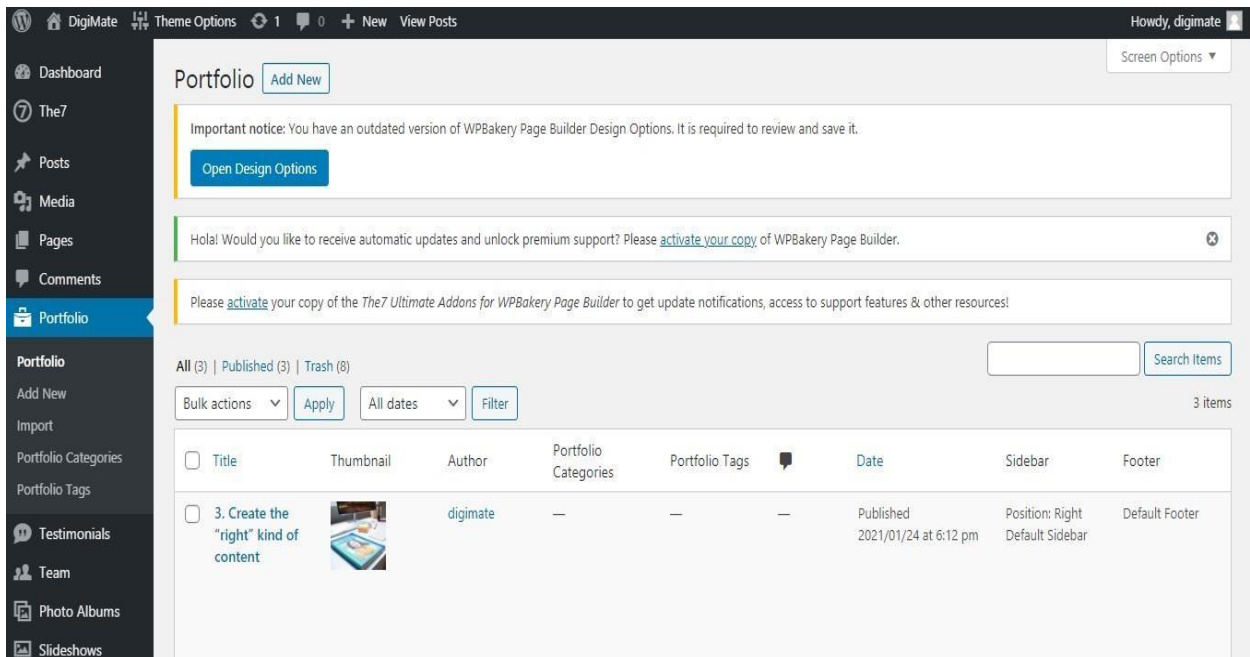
DigiMate Theme Options 1 0 + New View Posts Howdy, digimate

Screen Options ▼

Dashboard
The7
Posts
Media
Pages
Comments
Portfolio
Portfolio
Add New
Import
Portfolio Categories
Portfolio Tags
Testimonials
Team
Photo Albums
Slideshows

Portfolio Add New

Important notice: You have an outdated version of WPBakery Page Builder Design Options. It is required to review and save it.

Open Design Options

Hola! Would you like to receive automatic updates and unlock premium support? Please activate your copy of WPBakery Page Builder.

Please activate your copy of the The7 Ultimate Addons for WPBakery Page Builder to get update notifications, access to support features & other resources!

All (3) | Published (3) | Trash (8)

Search Items

Bulk actions Apply All dates Filter

3 items

| Title | Thumbnail | Author | Portfolio Categories | Portfolio Tags | | Date | Sidebar | Footer |
|---|---|---|---|---|---|---|---|---|
| 3. Create the "right" kind of content | | digimate | — | — | — | Published 2021/01/24 at 6:12 pm | Position: Right Default Sidebar | Default Footer |